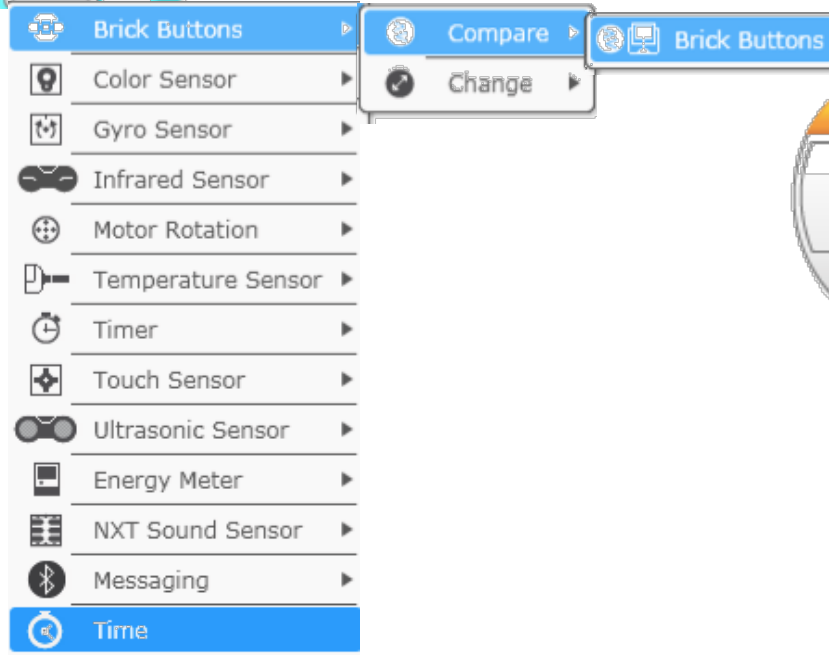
Brick Buttons
Color Sensor
Gyro Sensor
Infrared Sensor
Motor Rotation
Temperature Sensor
Timer
Touch Sensor
Ultrasonic Sensor
Energy Meter
NXT Sound Sensor
Messaging
Time

Compare
Change

Brick Buttons